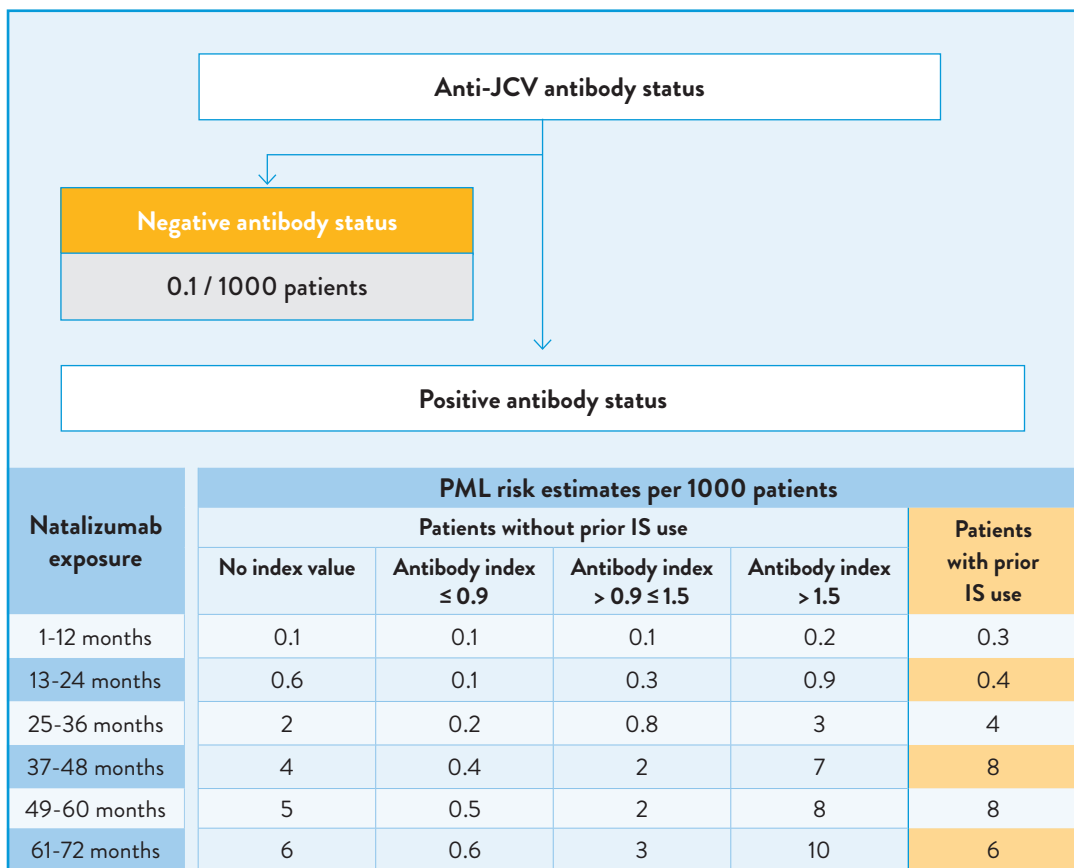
Anti-JCV antibody status

Negative antibody status

0.1 / 1000 patients

Positive antibody status

| Natalizumab exposure | PML risk estimates per 1000 patients | | | | |
|---|---|---|---|---|---|
| | Patients without prior IS use | | | | Patients with prior IS use |
| | No index value | Antibody index ≤ 0.9 | Antibody index > 0.9 ≤ 1.5 | Antibody index > 1.5 | |
| 1-12 months | 0.1 | 0.1 | 0.1 | 0.2 | 0.3 |
| 13-24 months | 0.6 | 0.1 | 0.3 | 0.9 | 0.4 |
| 25-36 months | 2 | 0.2 | 0.8 | 3 | 4 |
| 37-48 months | 4 | 0.4 | 2 | 7 | 8 |
| 49-60 months | 5 | 0.5 | 2 | 8 | 8 |
| 61-72 months | 6 | 0.6 | 3 | 10 | 6 |